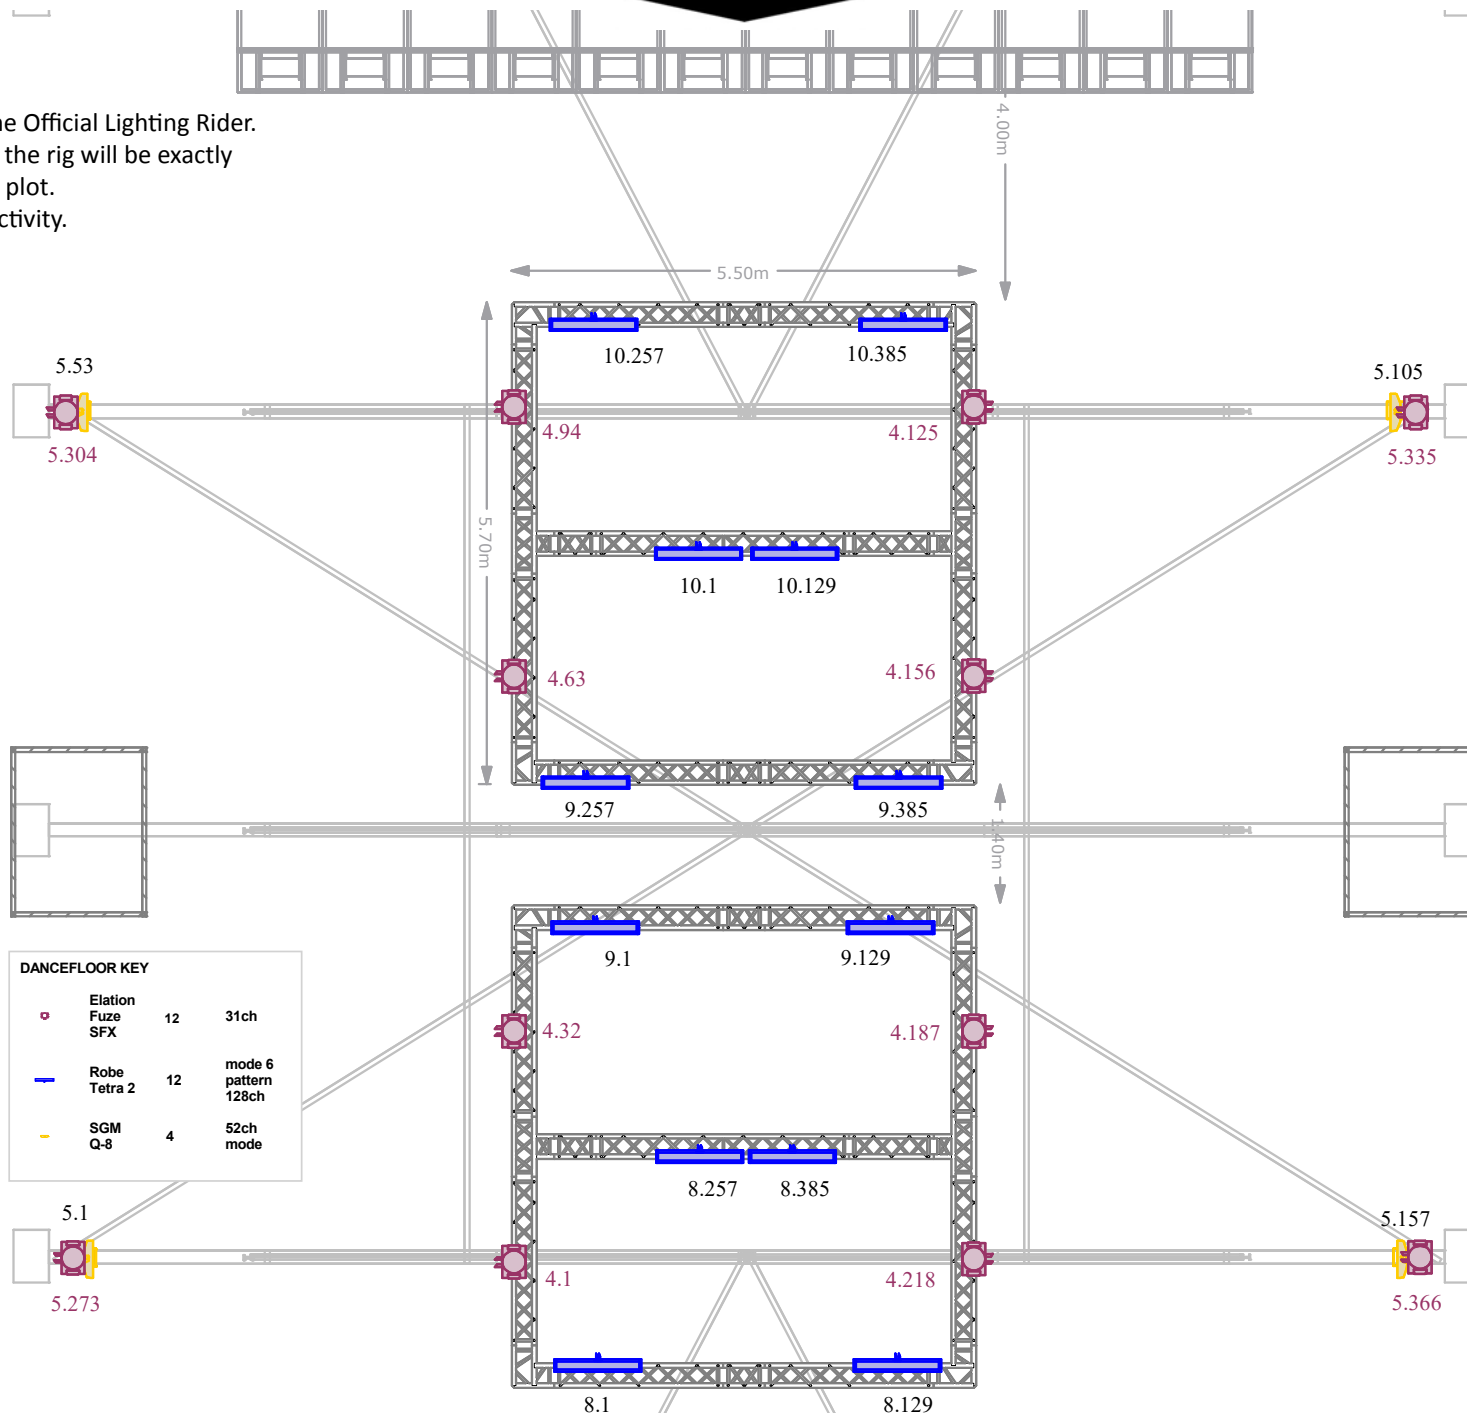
he Official Lighting Rider.
the rig will be exactly
plot.
ctivity.

4.00m

5.50m

5.70m

10.257
10.385

5.53
5.304
4.94
4.125
5.105
5.335

10.1
10.129

4.63
4.156

9.257
9.385

1.40m

9.1
9.129

4.32
4.187

8.257
8.385

5.1
5.273
4.1
4.218
5.157
5.366

8.1
8.129

DANCEFLOOR KEY

| | | | |
|---|---|---|---|
| | Elation Fuze SFX | 12 | 31ch |
| | Robe Tetra 2 | 12 | mode 6 pattern 128ch |
| | SGM Q-8 | 4 | 52ch mode |